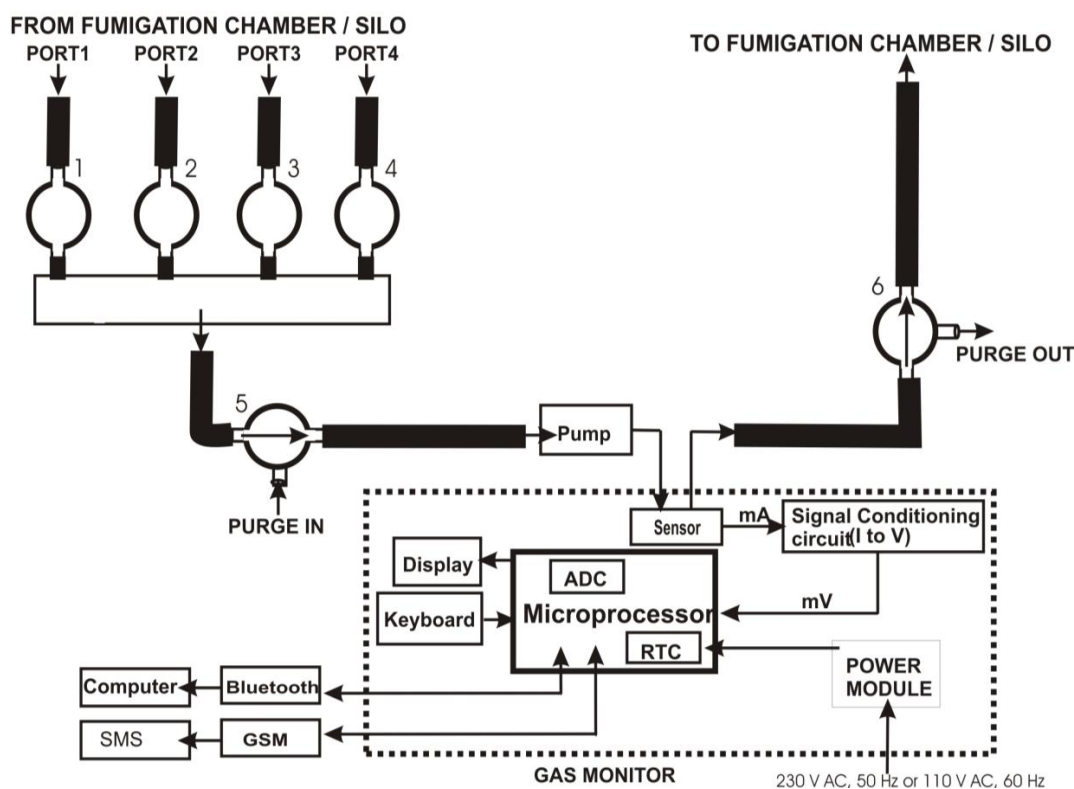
FROM FUMIGATION CHAMBER / SILO

PORT1 PORT2 PORT3 PORT4

1 2 3 4

TO FUMIGATION CHAMBER / SILO

6

PURGE OUT

5

Pump

PURGE IN

Sensor

mA

Signal Conditioning circuit (I to V)

Display

ADC

Microprocessor

mV

Keyboard

RTC

POWER MODULE

Computer

Bluetooth

SMS

GSM

GAS MONITOR

230 V AC, 50 Hz or 110 V AC, 60 Hz